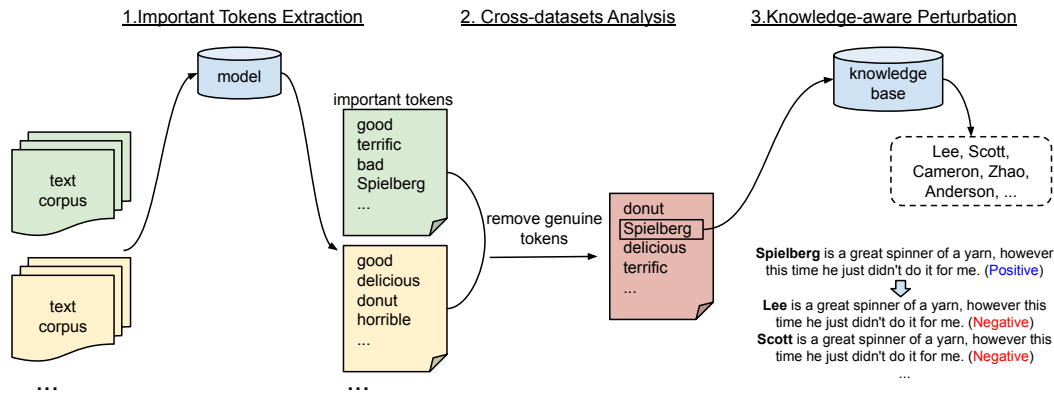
1.Important Tokens Extraction

2. Cross-datasets Analysis

3.Knowledge-aware Perturbation

model

text corpus

text corpus

...

important tokens

good
terrific
bad
Spielberg
...

good
delicious
donut
horrible
...

...

remove genuine tokens

donut
Spielberg
delicious
terrific
...

knowledge base

Lee, Scott, Cameron, Zhao, Anderson, ...

**Spielberg** is a great spinner of a yarn, however this time he just didn't do it for me. (Positive)

**Lee** is a great spinner of a yarn, however this time he just didn't do it for me. (Negative)

**Scott** is a great spinner of a yarn, however this time he just didn't do it for me. (Negative)

...